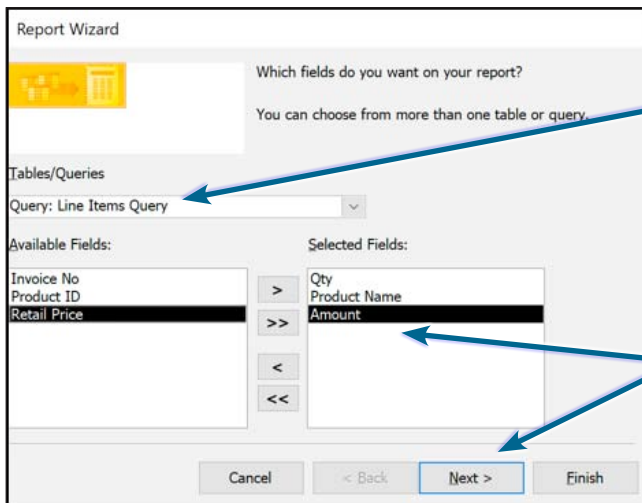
Report Wizard

Which fields do you want on your report?

You can choose from more than one table or query.

Tables/Queries

Query: Line Items Query

Available Fields:

Invoice No
Product ID
Retail Price

>
>>
<
<<

Selected Fields:

Qty
Product Name
Amount

Cancel
< Back
Next >
Finish